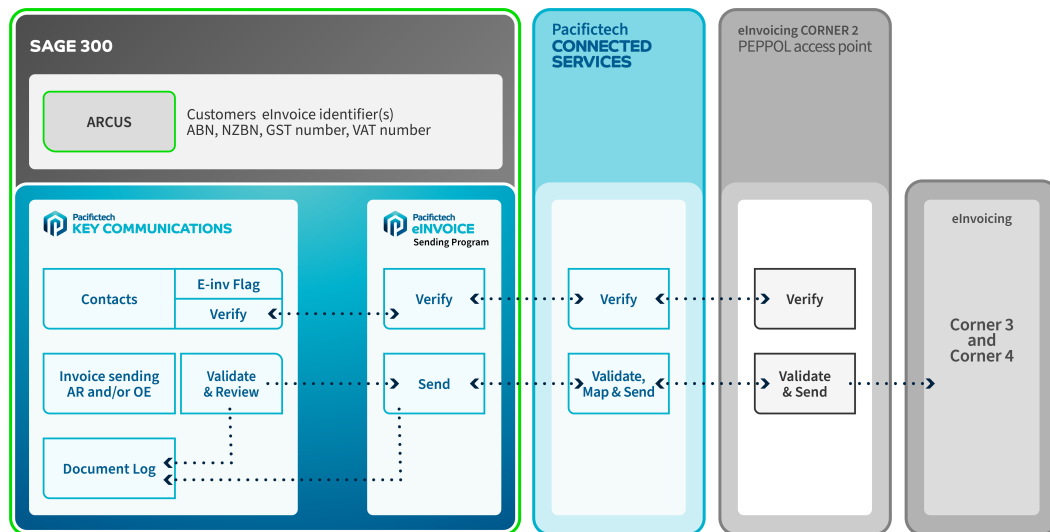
SAGE 300

ARCUS

Customers eInvoice identifier(s)
ABN, NZBN, GST number, VAT number

Pacifictech
KEY COMMUNICATIONS

Contacts

E-inv Flag

Verify

Invoice sending
AR and/or OE

Validate
& Review

Document Log

Pacifictech
eINVOICE
Sending Program

Verify

Send

Pacifictech
CONNECTED
SERVICES

Verify

Validate,
Map & Send

eInvoicing CORNER 2
PEPPOL access point

Verify

Validate
& Send

eInvoicing

Corner 3
and
Corner 4